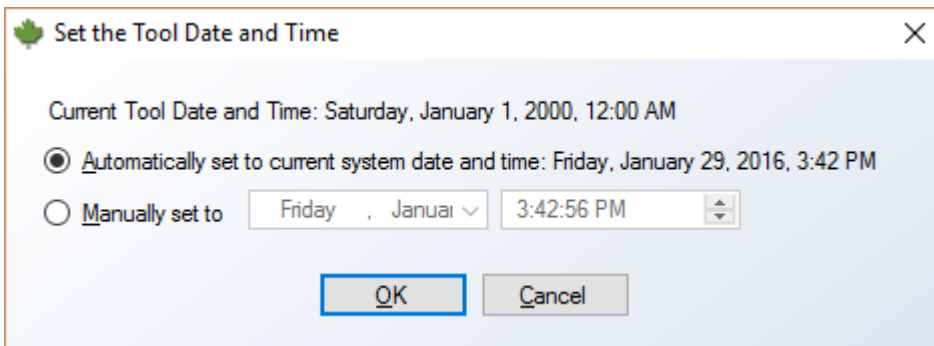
Set the Tool Date and Time

X

Current Tool Date and Time: Saturday, January 1, 2000, 12:00 AM

Automatically set to current system date and time: Friday, January 29, 2016, 3:42 PM

Manually set to Friday , Januar 3:42:56 PM

OK Cancel